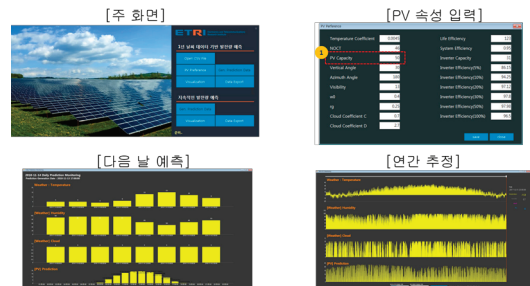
[주 화면]

ETRI

1년 날씨 데이터 기반 발전량 예측

Open - File Path

PV Reference

Next Day Prediction

Visualization

Data Export

지속적인 발전량 예측

Visualization

Data Export

[PV 속성 입력]

PV Reference

Temperature Coefficient

NOCT

PV Capacity

Vertical Angle

Azimuth Angle

Visibility

a0

Cloud Coefficient C

Cloud Coefficient D

Life Efficiency

System Efficiency

Inverter Capacity

Inverter Efficiency(5%)

Inverter Efficiency(10%)

Inverter Efficiency(20%)

Inverter Efficiency(30%)

Inverter Efficiency(50%)

Inverter Efficiency(100%)

1

Save

Close

[다음 날 예측]

[Weather] Temperature

[Weather] Humidity

[Weather] Cloud

[PV] Prediction

[연간 추정]

[Weather] Temperature

[Weather] Humidity

[Weather] Cloud

[PV] Prediction